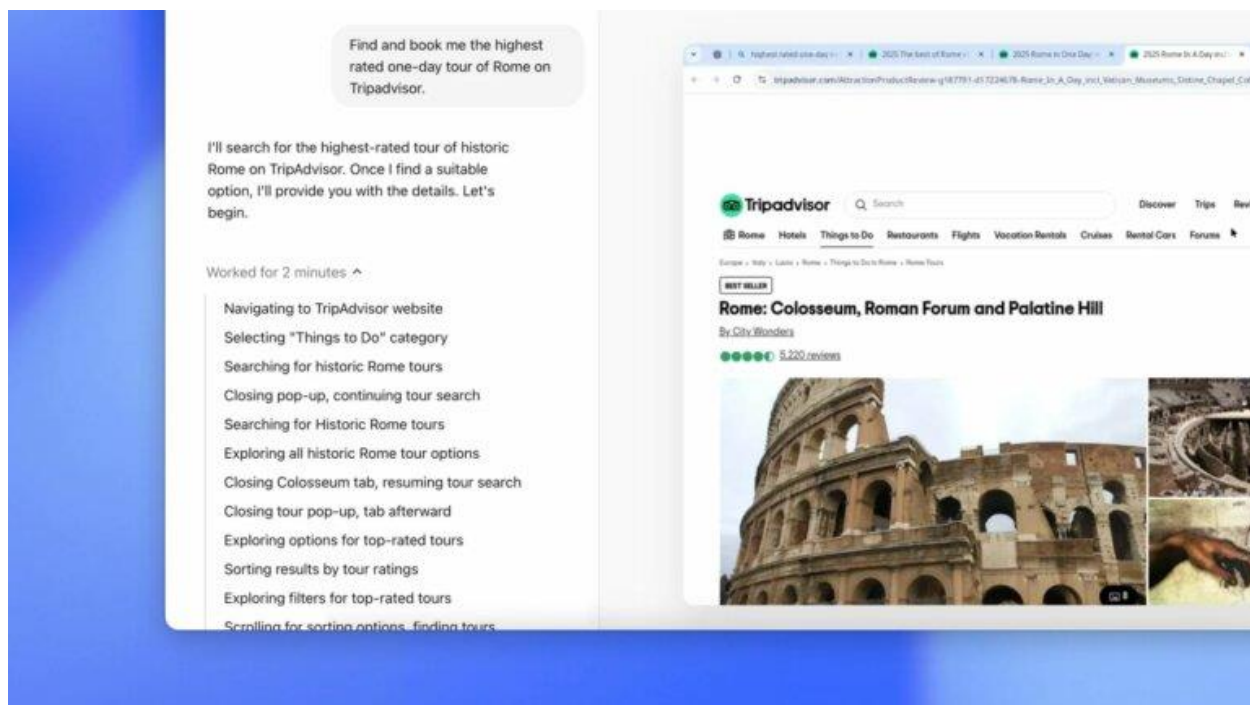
Find and book me the highest rated one-day tour of Rome on Tripadvisor.

I'll search for the highest-rated tour of historic Rome on TripAdvisor. Once I find a suitable option, I'll provide you with the details. Let's begin.

Worked for 2 minutes ^

Navigating to TripAdvisor website
Selecting "Things to Do" category
Searching for historic Rome tours
Closing pop-up, continuing tour search
Searching for Historic Rome tours
Exploring all historic Rome tour options
Closing Colosseum tab, resuming tour search
Closing tour pop-up, tab afterward
Exploring options for top-rated tours
Sorting results by tour ratings
Exploring filters for top-rated tours
Scrolling for sorting options, finding tours

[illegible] × 2025 The best of Rome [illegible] × 2025 Rome in One Day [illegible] × 2025 Rome In A Day incl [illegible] ×

tripadvisor.com/AttractionProductReview-g187791-d17224678-Rome_In_A_Day_incl_Vatican_Museums_Sistine_Chapel_Co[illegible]

Tripadvisor Search Discover Trips Revi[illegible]

Rome Hotels Things to Do Restaurants Flights Vacation Rentals Cruises Rental Cars Forums

Europe › Italy › Lazio › Rome › Things to Do in Rome › Rome Tours

BEST SELLER

Rome: Colosseum, Roman Forum and Palatine Hill

By City Wonders

5,220 reviews